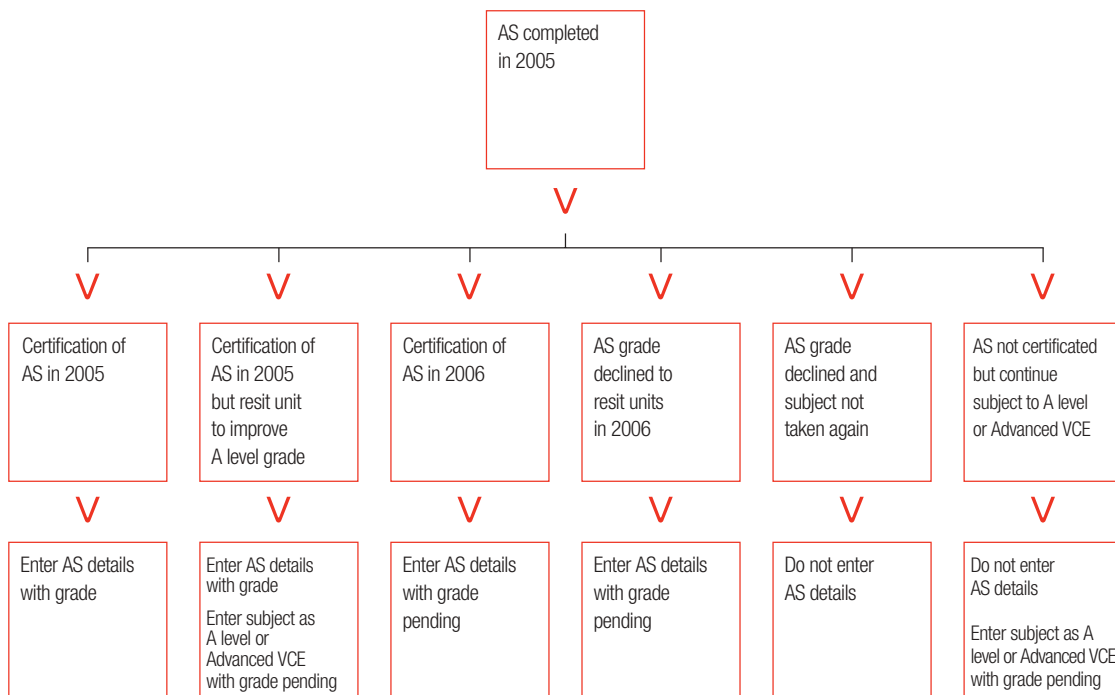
AS completed in 2005

Certification of AS in 2005

Enter AS details with grade

Certification of AS in 2005 but resit unit to improve A level grade

Enter AS details with grade

Enter subject as A level or Advanced VCE with grade pending

Certification of AS in 2006

Enter AS details with grade pending

AS grade declined to resit units in 2006

Enter AS details with grade pending

AS grade declined and subject not taken again

Do not enter AS details

AS not certificated but continue subject to A level or Advanced VCE

Do not enter AS details

Enter subject as A level or Advanced VCE with grade pending